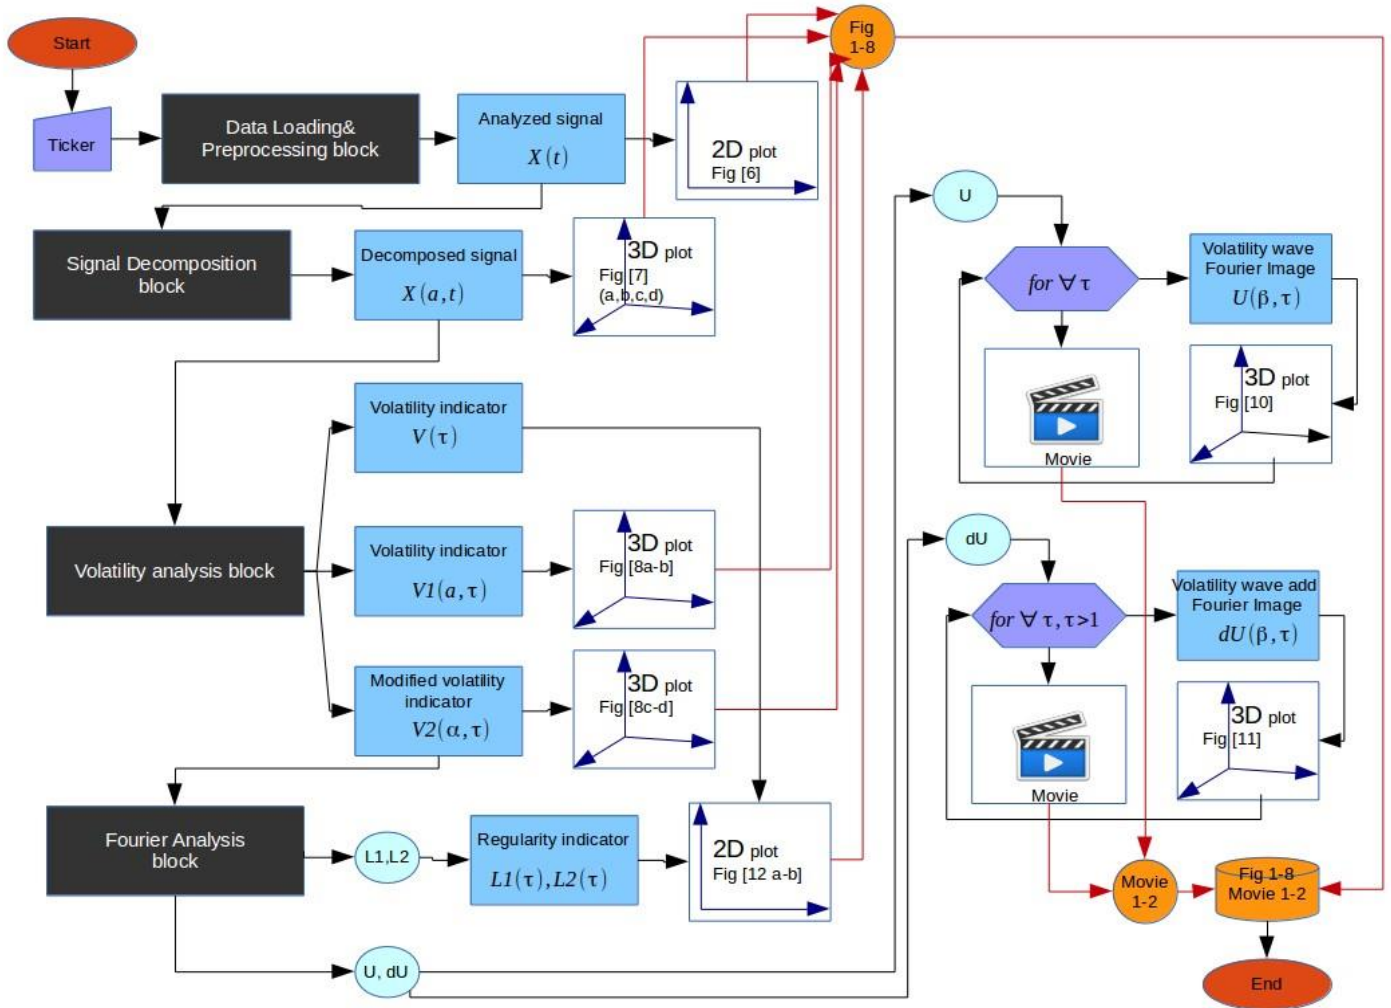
Start

Ticker

Data Loading& Preprocessing block

Analyzed signal $X(t)$

2D plot Fig [6]

Fig 1-8

Signal Decomposition block

Decomposed signal $X(a,t)$

3D plot Fig [7] (a,b,c,d)

U

for $\forall\tau$

Volatility wave Fourier Image $U(\beta,\tau)$

Movie

3D plot Fig [10]

Volatility indicator $V(\tau)$

Volatility analysis block

Volatility indicator $V1(a,\tau)$

3D plot Fig [8a-b]

dU

for $\forall\tau,\tau>1$

Volatility wave add Fourier Image $dU(\beta,\tau)$

Modified volatility indicator $V2(\alpha,\tau)$

3D plot Fig [8c-d]

Movie

3D plot Fig [11]

Fourier Analysis block

L1,L2

Regularity indicator $L1(\tau),L2(\tau)$

2D plot Fig [12 a-b]

Movie 1-2

Fig 1-8 Movie 1-2

U, dU

End